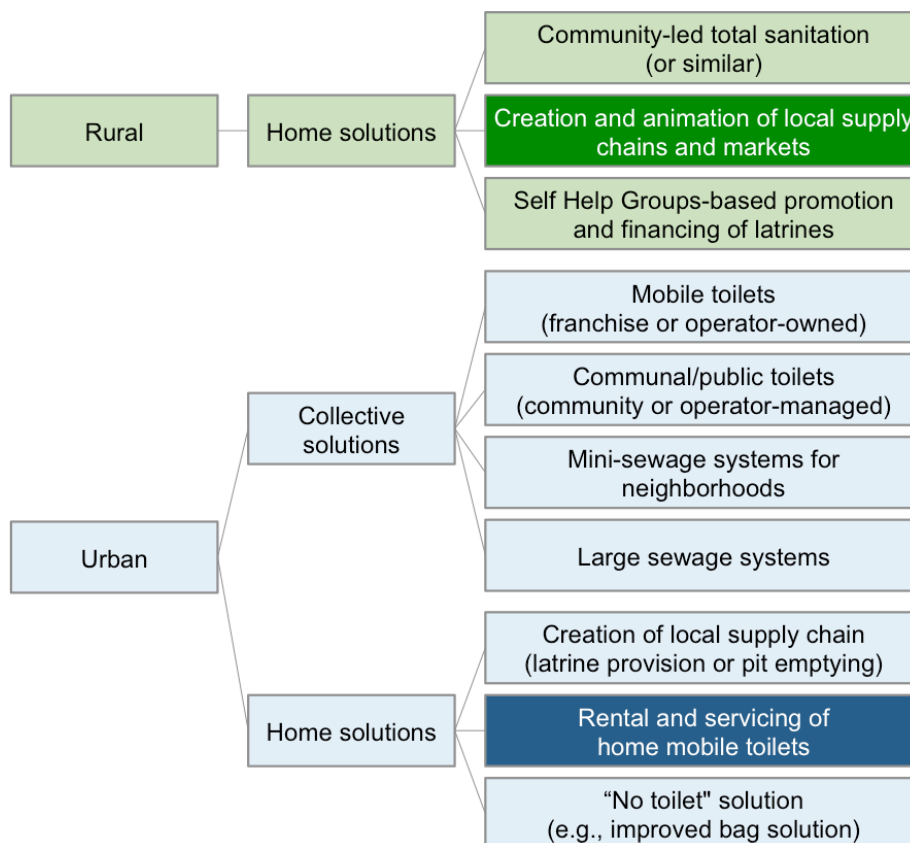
Rural

Home solutions

Community-led total sanitation (or similar)

Creation and animation of local supply chains and markets

Self Help Groups-based promotion and financing of latrines

Urban

Collective solutions

Mobile toilets (franchise or operator-owned)

Communal/public toilets (community or operator-managed)

Mini-sewage systems for neighborhoods

Large sewage systems

Home solutions

Creation of local supply chain (latrine provision or pit emptying)

Rental and servicing of home mobile toilets

“No toilet" solution (e.g., improved bag solution)